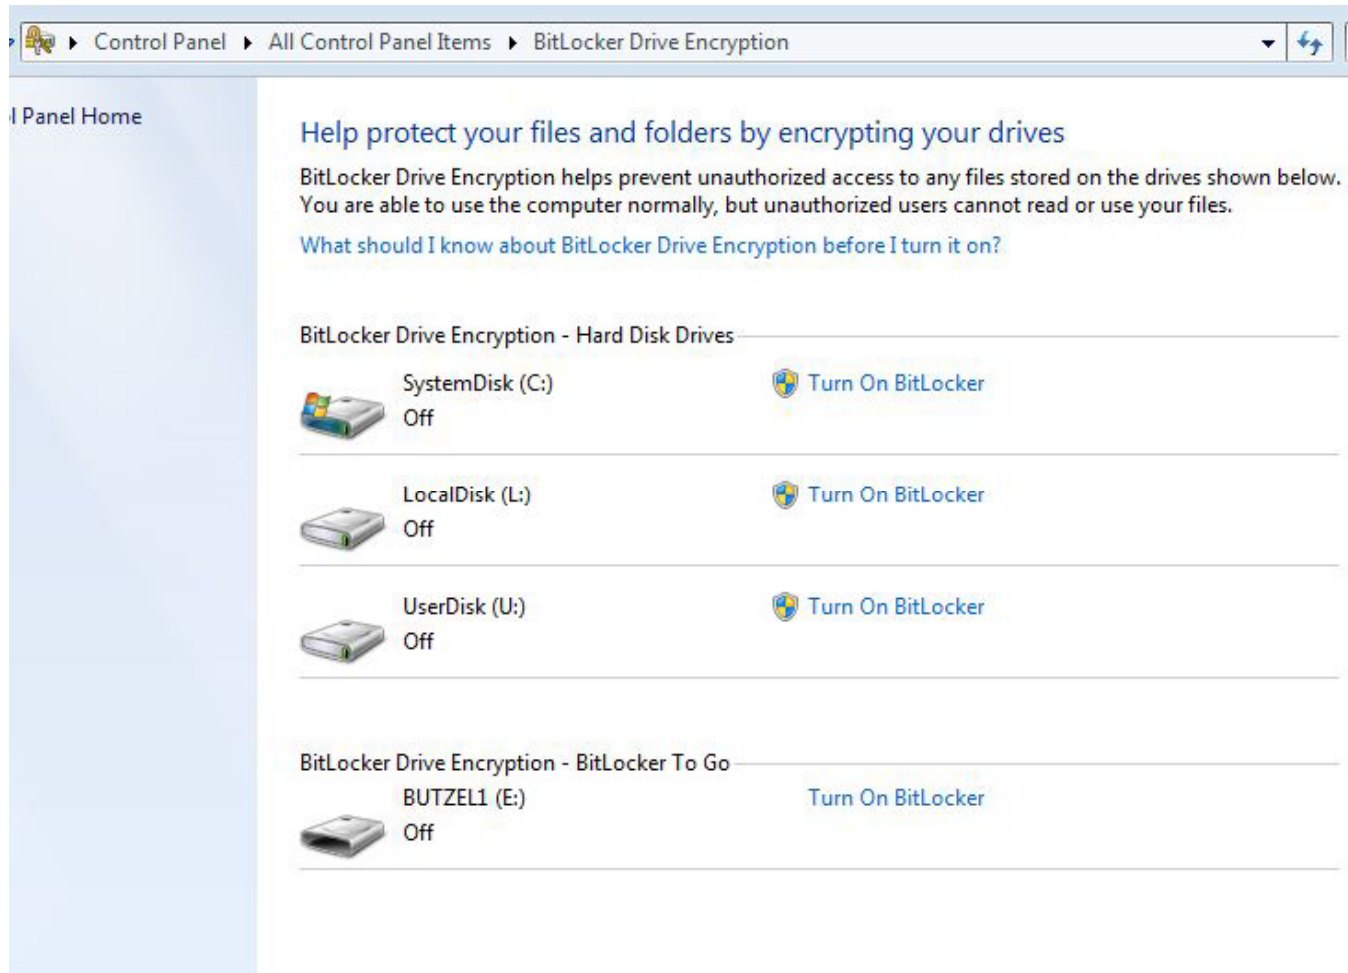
Control Panel ▸ All Control Panel Items ▸ BitLocker Drive Encryption

l Panel Home

Help protect your files and folders by encrypting your drives

BitLocker Drive Encryption helps prevent unauthorized access to any files stored on the drives shown below. You are able to use the computer normally, but unauthorized users cannot read or use your files.

What should I know about BitLocker Drive Encryption before I turn it on?

BitLocker Drive Encryption - Hard Disk Drives

SystemDisk (C:)
Off

Turn On BitLocker

LocalDisk (L:)
Off

Turn On BitLocker

UserDisk (U:)
Off

Turn On BitLocker

BitLocker Drive Encryption - BitLocker To Go

BUTZEL1 (E:)
Off

Turn On BitLocker